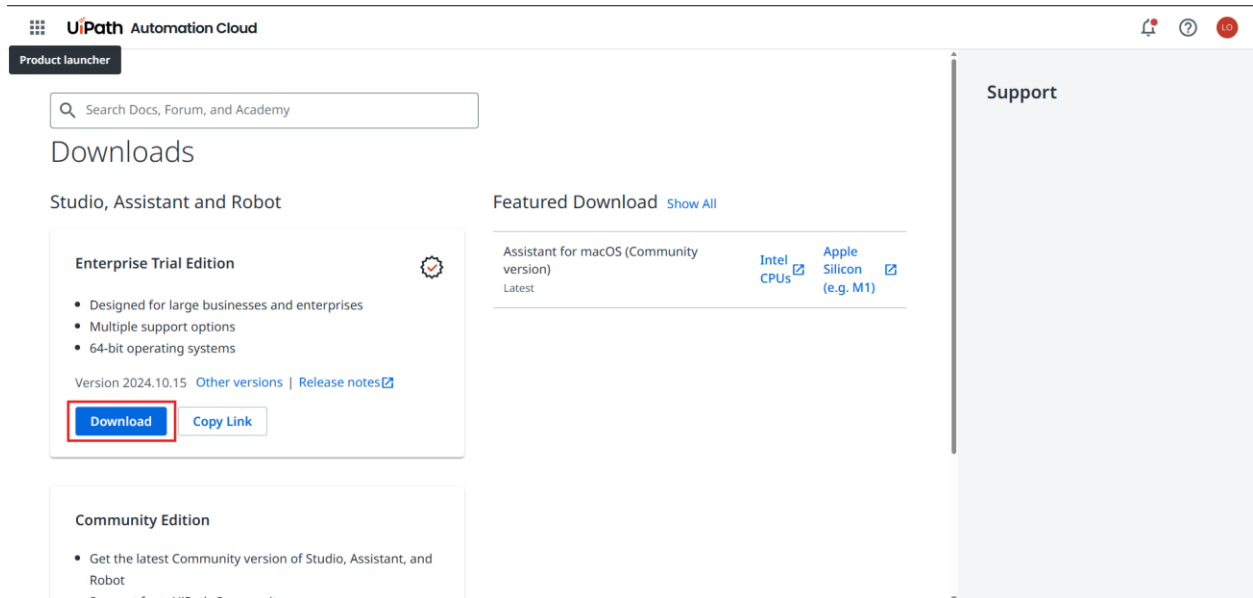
UiPath Automation Cloud

Product launcher

LO

Search Docs, Forum, and Academy

Downloads

Studio, Assistant and Robot

Enterprise Trial Edition

- Designed for large businesses and enterprises
- Multiple support options
- 64-bit operating systems

Version 2024.10.15 Other versions | Release notes

Download Copy Link

Community Edition

- Get the latest Community version of Studio, Assistant, and Robot
- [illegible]

Featured Download Show All

Assistant for macOS (Community version)
Latest

Intel CPUs

Apple Silicon (e.g. M1)

Support